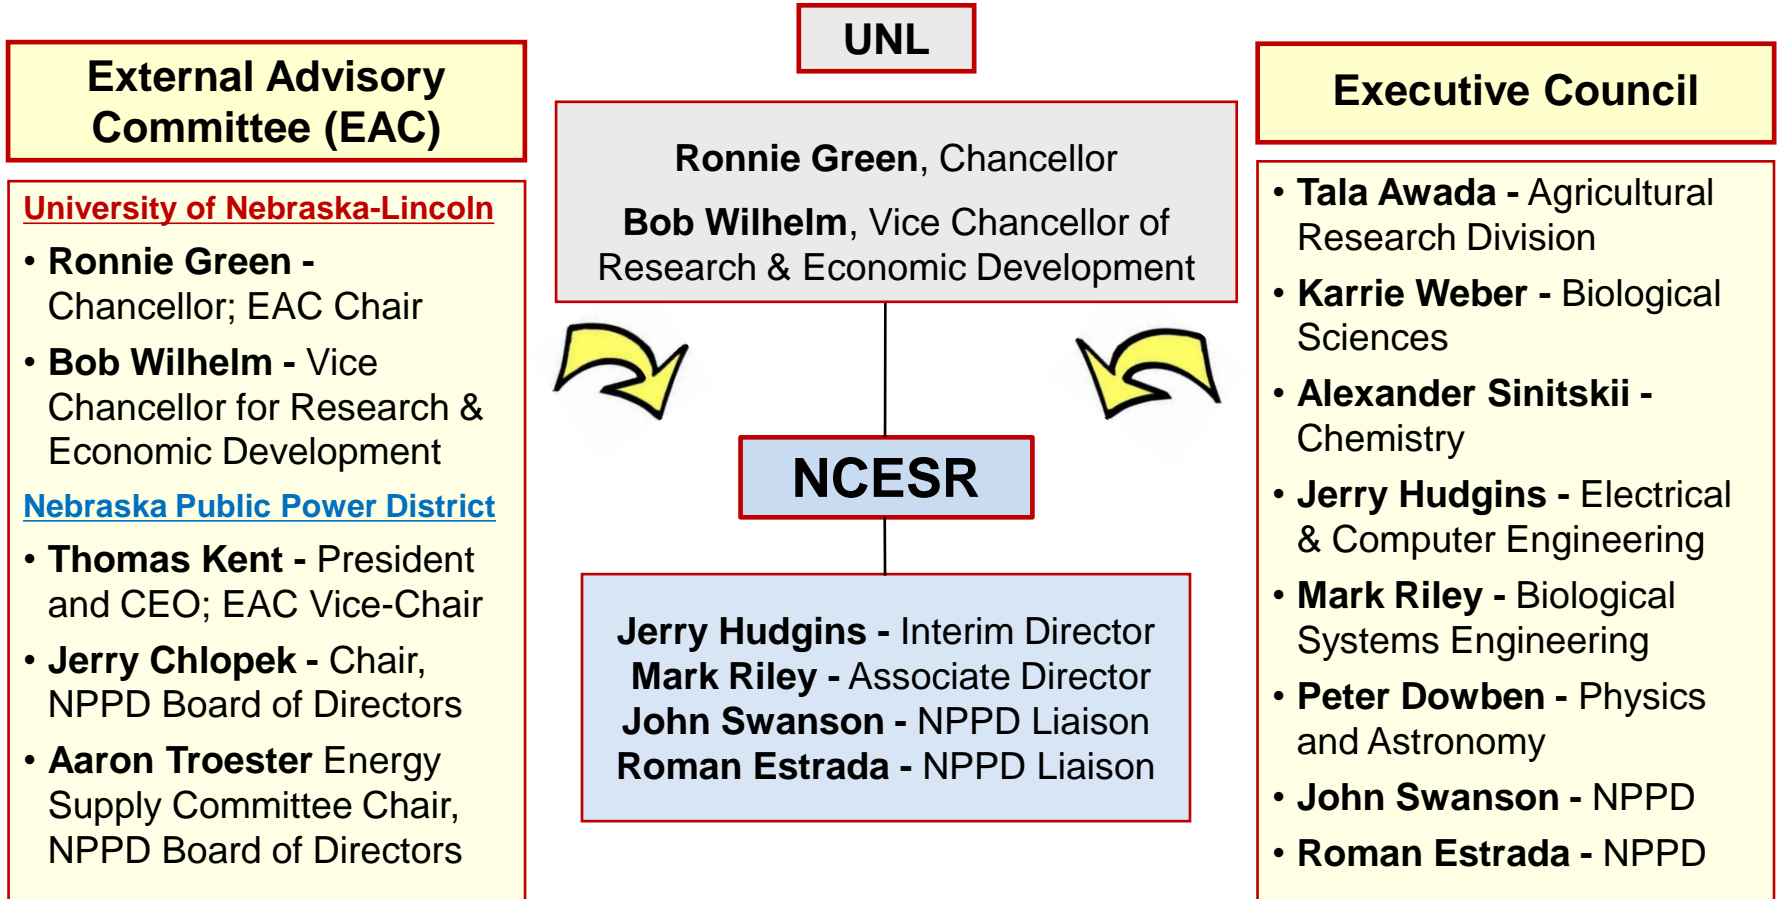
External Advisory Committee (EAC)

University of Nebraska-Lincoln

• Ronnie Green - Chancellor; EAC Chair

• Bob Wilhelm - Vice Chancellor for Research & Economic Development

Nebraska Public Power District

• Thomas Kent - President and CEO; EAC Vice-Chair

• Jerry Chlopek - Chair, NPPD Board of Directors

• Aaron Troester Energy Supply Committee Chair, NPPD Board of Directors

UNL

Ronnie Green, Chancellor

Bob Wilhelm, Vice Chancellor of Research & Economic Development

NCESR

Jerry Hudgins - Interim Director
Mark Riley - Associate Director
John Swanson - NPPD Liaison
Roman Estrada - NPPD Liaison

Executive Council

• Tala Awada - Agricultural Research Division

• Karrie Weber - Biological Sciences

• Alexander Sinitskii - Chemistry

• Jerry Hudgins - Electrical & Computer Engineering

• Mark Riley - Biological Systems Engineering

• Peter Dowben - Physics and Astronomy

• John Swanson - NPPD

• Roman Estrada - NPPD